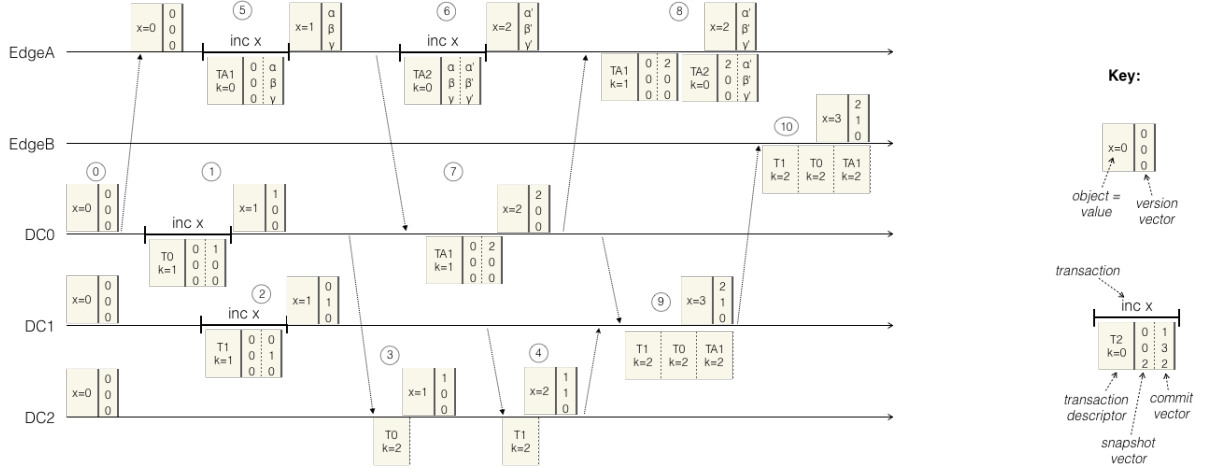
EdgeA

EdgeB

DC0

DC1

DC2

x=0 | 0 0 0

5 inc x

TA1 k=0 | 0 0 0 | α β γ

x=1 | α β γ

6 inc x

TA2 k=0 | α β γ | α' β' γ'

x=2 | α' β' γ'

8

x=2 | α' β' γ'

TA1 k=1 | 0 0 0 | 2 0 0

TA2 k=0 | 2 0 0 | α' β' γ'

10

x=3 | 2 1 0

T1 k=2 | T0 k=2 | TA1 k=2

0

x=0 | 0 0 0

1 inc x

T0 k=1 | 0 0 0 | 1 0 0

x=1 | 1 0 0

7

x=2 | 2 0 0

TA1 k=1 | 0 0 0 | 2 0 0

x=0 | 0 0 0

2 inc x

T1 k=1 | 0 0 0 | 0 1 0

x=1 | 0 1 0

9

x=3 | 2 1 0

T1 k=2 | T0 k=2 | TA1 k=2

x=0 | 0 0 0

3

x=1 | 1 0 0

T0 k=2

4

x=2 | 1 1 0

T1 k=2

Key:

x=0 | 0 0 0

object = value

version vector

transaction

inc x

T2 k=0 | 0 0 2 | 1 3 2

transaction descriptor

snapshot vector

commit vector